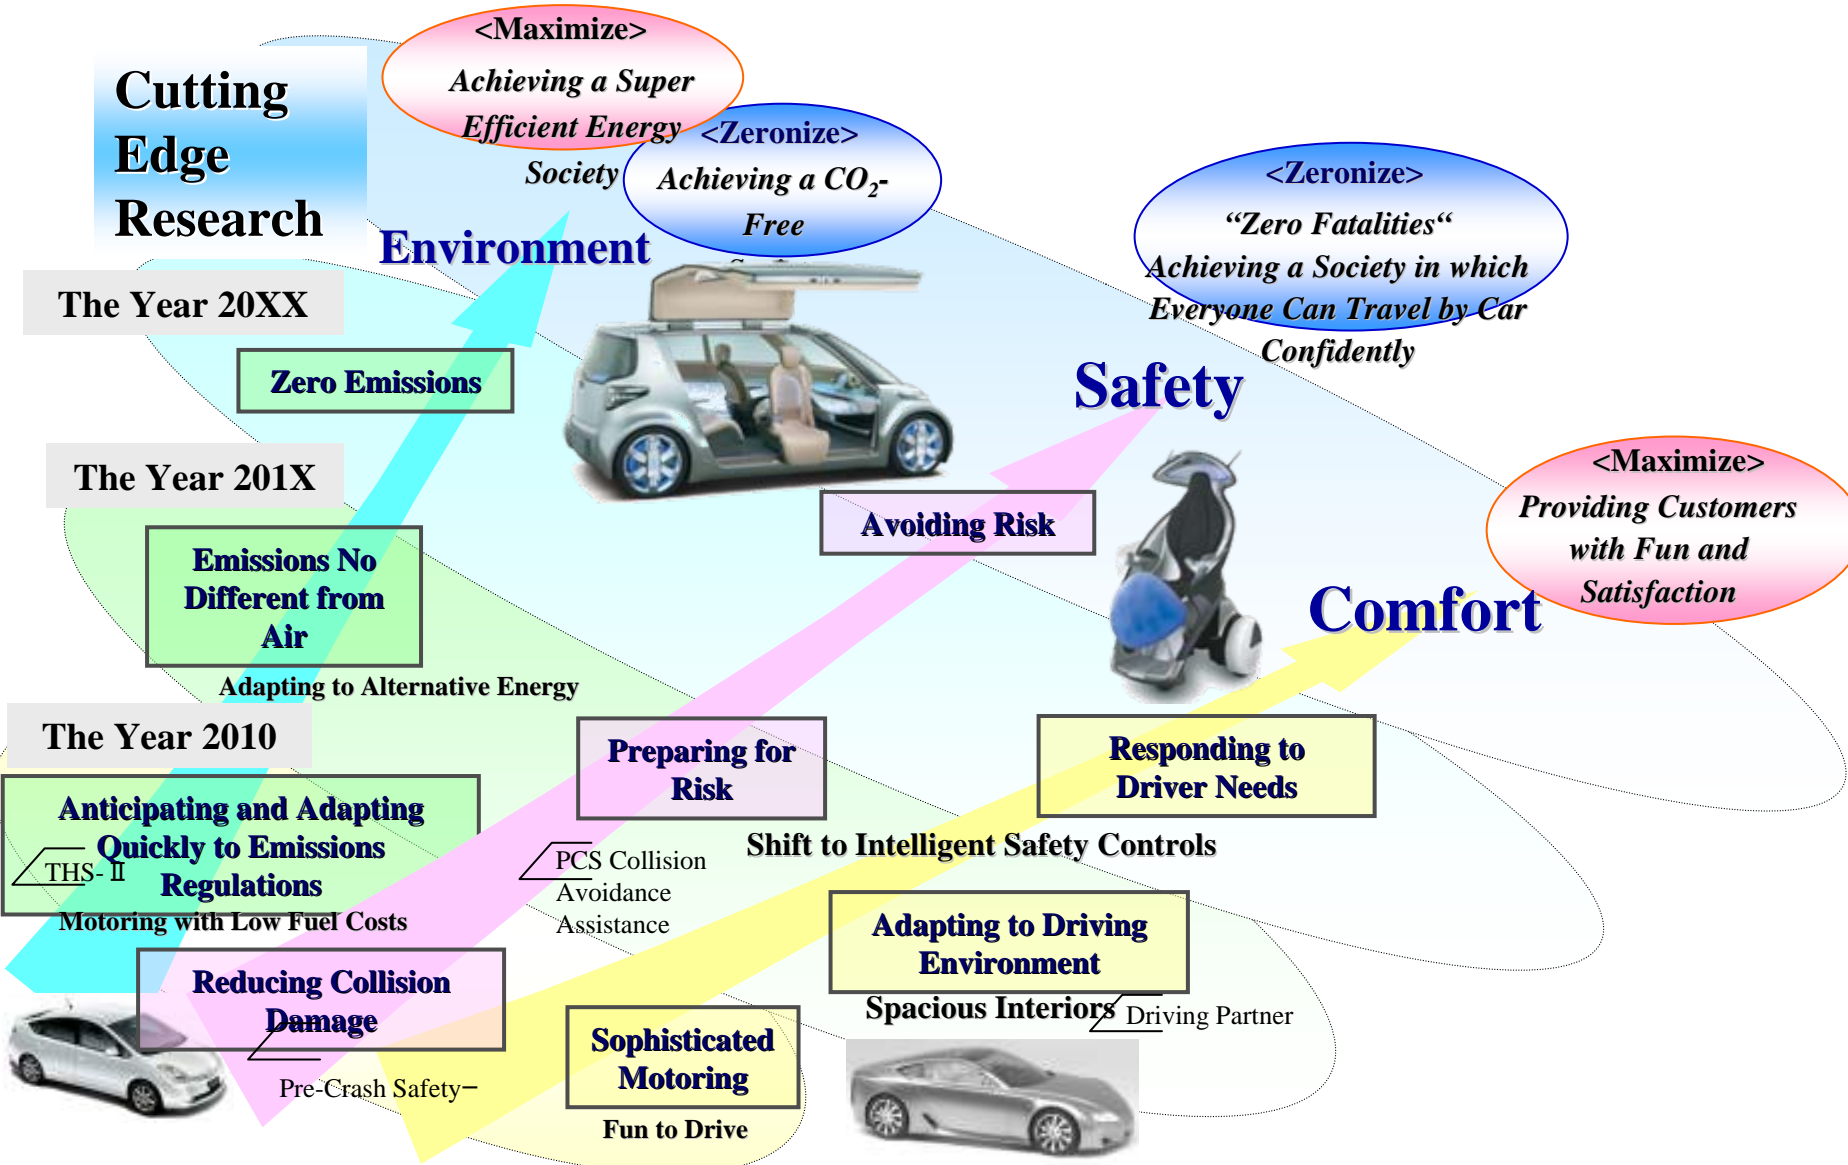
Cutting Edge Research

<Maximize>
Achieving a Super Efficient Energy Society

<Zeronize>
Achieving a $CO_2$-Free

Environment

<Zeronize>
"Zero Fatalities"
Achieving a Society in which Everyone Can Travel by Car Confidently

Safety

<Maximize>
Providing Customers with Fun and Satisfaction

Comfort

The Year 20XX

Zero Emissions

The Year 201X

Emissions No Different from Air

Adapting to Alternative Energy

Avoiding Risk

The Year 2010

Anticipating and Adapting Quickly to Emissions Regulations

THS-Ⅱ

Motoring with Low Fuel Costs

Preparing for Risk

PCS Collision Avoidance Assistance

Responding to Driver Needs

Shift to Intelligent Safety Controls

Reducing Collision Damage

Pre-Crash Safety

Adapting to Driving Environment

Spacious Interiors

Driving Partner

Sophisticated Motoring

Fun to Drive